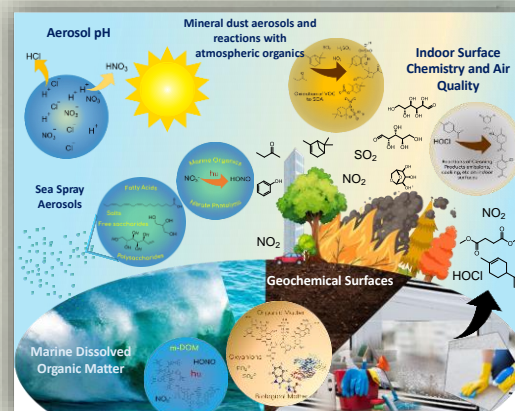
Aerosol pH

HCl

$HNO_3$

Cl

H

$NO_3$

Mineral dust aerosols and reactions with atmospheric organics

Oxidation of VOC to SOA

Indoor Surface Chemistry and Air Quality

HOCl

Reactions of Cleaning Products emissions, cooking, etc on indoor surfaces

Sea Spray Aerosols

Fatty Acids

Sugars

Free saccharides

Polysaccharides

Marine Organics

$NO_2$

hν

HONO

Nitrate Photolysis

$SO_2$

$NO_2$

$NO_2$

$NO_2$

HOCl

Geochemical Surfaces

Marine Dissolved Organic Matter

m-DOM

HONO

hν

$NO_2$

Organic Matter

Oxyanions

Biological Matter